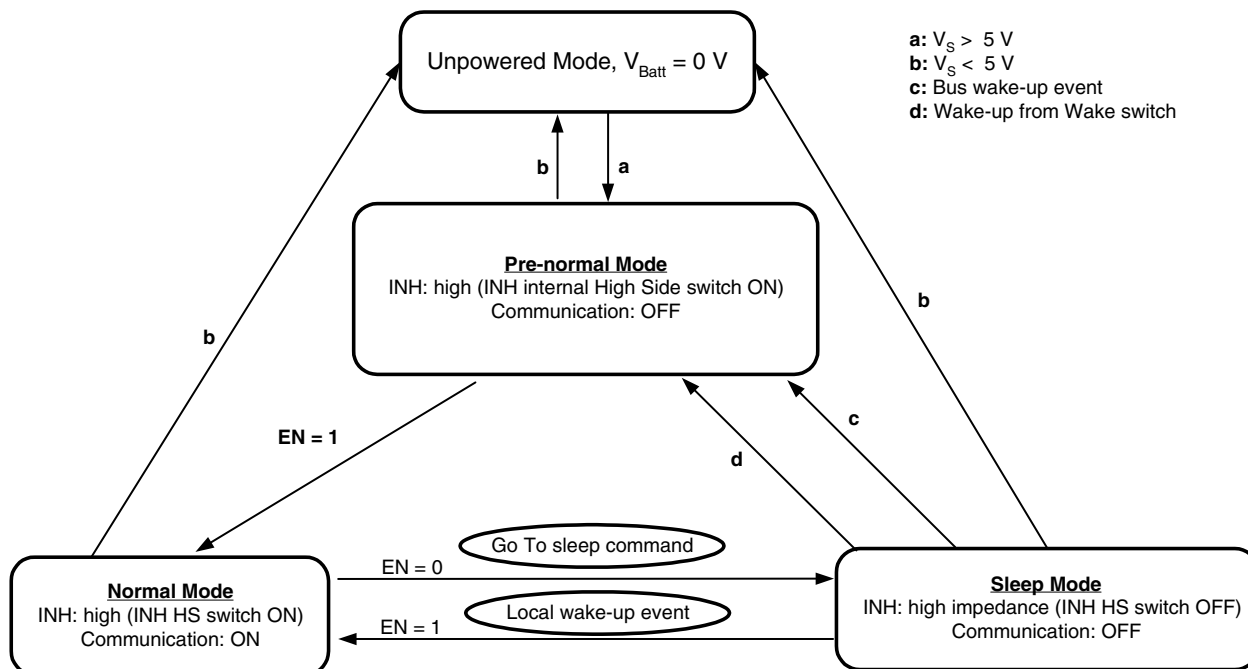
Unpowered Mode, $V_{Batt}$ = 0 V

a: $V_S$ > 5 V
b: $V_S$ < 5 V
c: Bus wake-up event
d: Wake-up from Wake switch

b

a

Pre-normal Mode
INH: high (INH internal High Side switch ON)
Communication: OFF

b

b

EN = 1

c

d

Go To sleep command

EN = 0

Normal Mode
INH: high (INH HS switch ON)
Communication: ON

Local wake-up event

EN = 1

Sleep Mode
INH: high impedance (INH HS switch OFF)
Communication: OFF